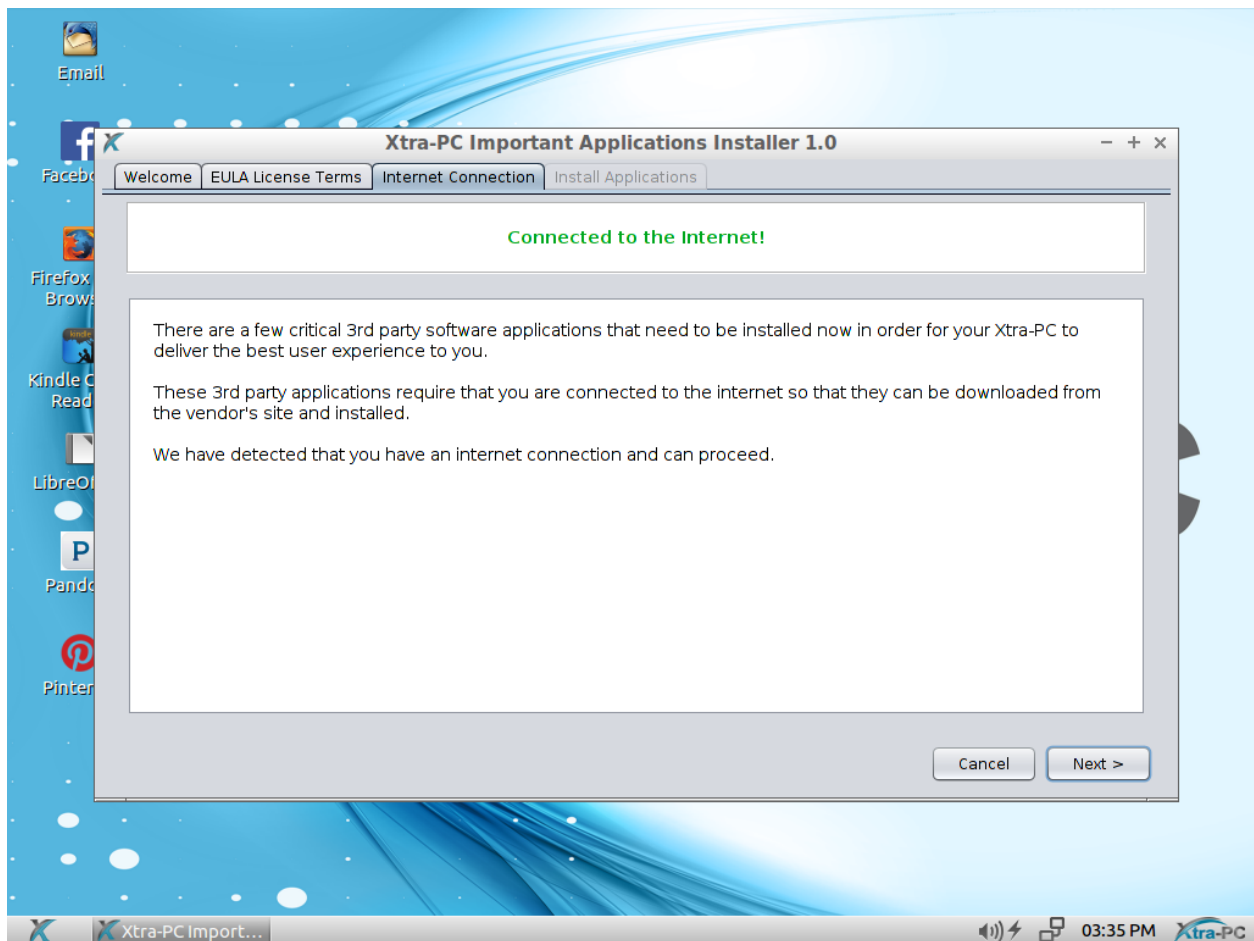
Email

Facebo

Firefox
Brows

kindle
Kindle C
Read

LibreO

Pando

Pinter

Xtra-PC Important Applications Installer 1.0

− + ×

Welcome | EULA License Terms | Internet Connection | Install Applications

Connected to the Internet!

There are a few critical 3rd party software applications that need to be installed now in order for your Xtra-PC to deliver the best user experience to you.

These 3rd party applications require that you are connected to the internet so that they can be downloaded from the vendor's site and installed.

We have detected that you have an internet connection and can proceed.

Cancel

Next >

Xtra-PC Import...

03:35 PM

Xtra-PC